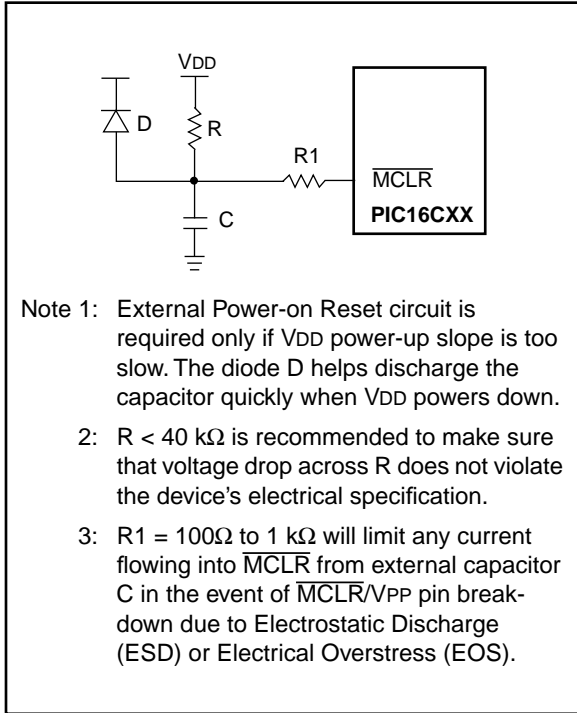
VDD

D

R

R1

$\overline{MCLR}$

PIC16CXX

C

Note 1: External Power-on Reset circuit is required only if VDD power-up slope is too slow. The diode D helps discharge the capacitor quickly when VDD powers down.

2: R < 40 k$\Omega$ is recommended to make sure that voltage drop across R does not violate the device's electrical specification.

3: R1 = 100$\Omega$ to 1 k$\Omega$ will limit any current flowing into $\overline{MCLR}$ from external capacitor C in the event of $\overline{MCLR}$/VPP pin breakdown due to Electrostatic Discharge (ESD) or Electrical Overstress (EOS).